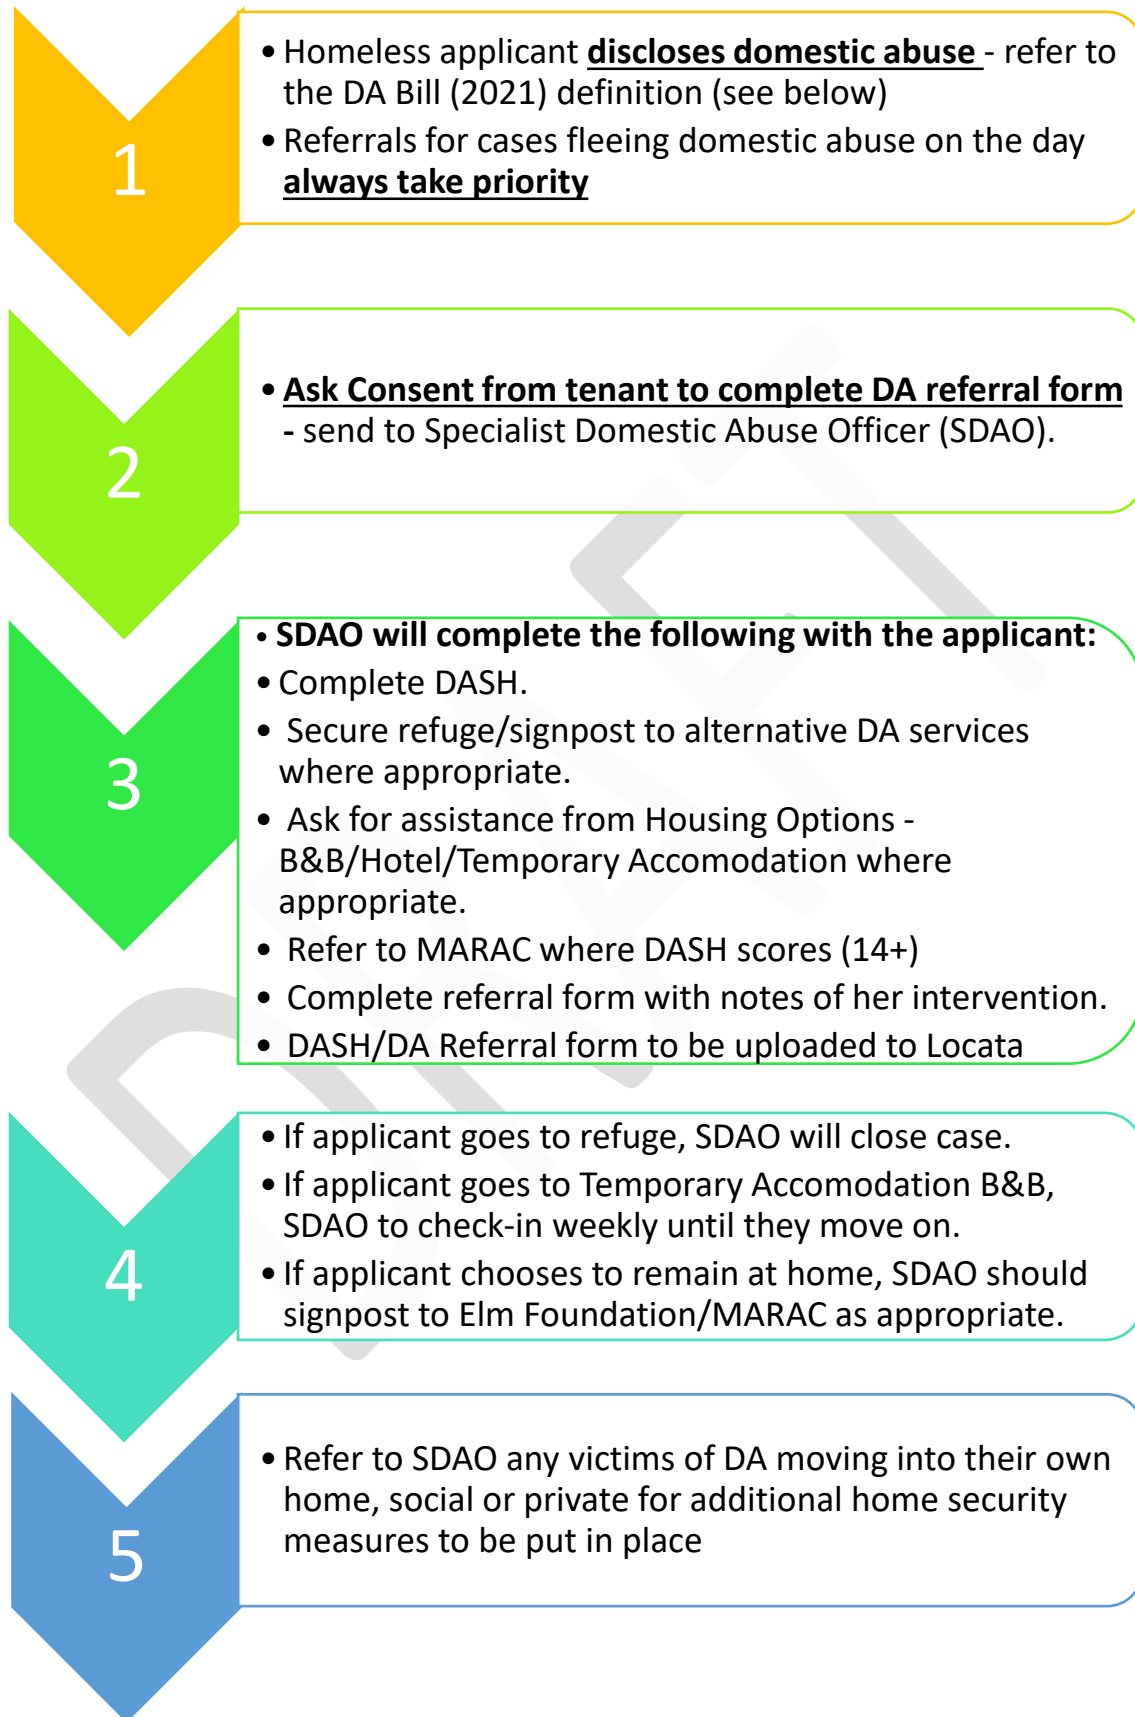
1

• Homeless applicant **discloses domestic abuse** - refer to the DA Bill (2021) definition (see below)
• Referrals for cases fleeing domestic abuse on the day **always take priority**

2

• **Ask Consent from tenant to complete DA referral form** - send to Specialist Domestic Abuse Officer (SDAO).

3

• **SDAO will complete the following with the applicant:**
• Complete DASH.
• Secure refuge/signpost to alternative DA services where appropriate.
• Ask for assistance from Housing Options - B&B/Hotel/Temporary Accomodation where appropriate.
• Refer to MARAC where DASH scores (14+)
• Complete referral form with notes of her intervention.
• DASH/DA Referral form to be uploaded to Locata

4

• If applicant goes to refuge, SDAO will close case.
• If applicant goes to Temporary Accomodation B&B, SDAO to check-in weekly until they move on.
• If applicant chooses to remain at home, SDAO should signpost to Elm Foundation/MARAC as appropriate.

5

• Refer to SDAO any victims of DA moving into their own home, social or private for additional home security measures to be put in place

DRAFT